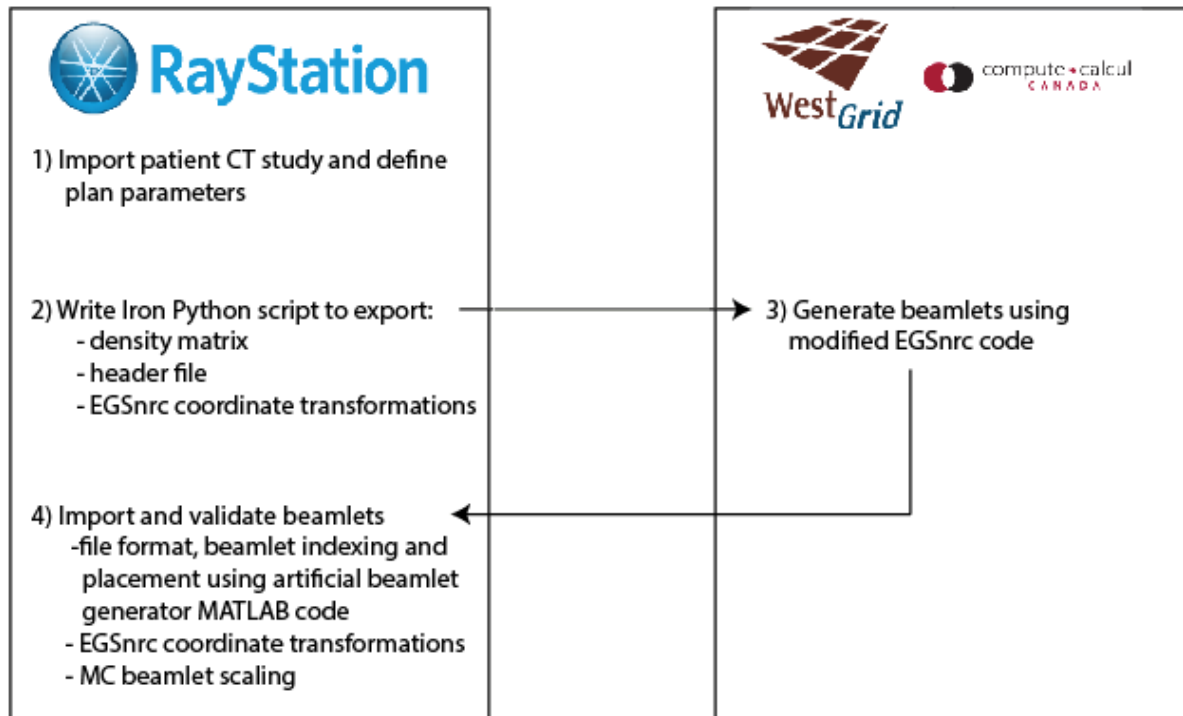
RayStation

1) Import patient CT study and define plan parameters

2) Write Iron Python script to export:
- density matrix
- header file
- EGSnrc coordinate transformations

4) Import and validate beamlets
-file format, beamlet indexing and placement using artificial beamlet generator MATLAB code
- EGSnrc coordinate transformations
- MC beamlet scaling

WestGrid

compute • calcul
CANADA

3) Generate beamlets using modified EGSnrc code